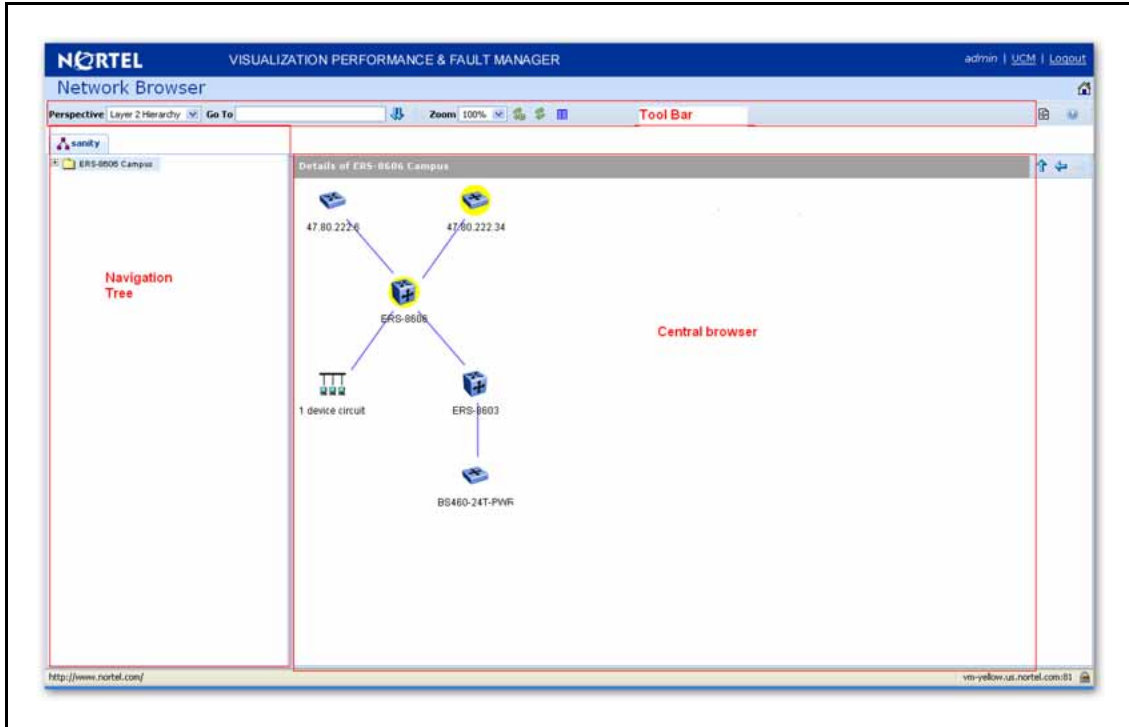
NORTEL VISUALIZATION PERFORMANCE & FAULT MANAGER admin | UCM | Logout

Network Browser

Perspective Layer 2 Hierarchy Go To Zoom 100% Tool Bar

sanity

ERS-8606 Campus

Details of ERS-8606 Campus

47.80.222.6

47.80.222.34

ERS-8606

1 device circuit

ERS-8603

BS460-24T-PWR

Navigation Tree

Central browser

http://www.nortel.com/

vm-yellow.us.nortel.com:81